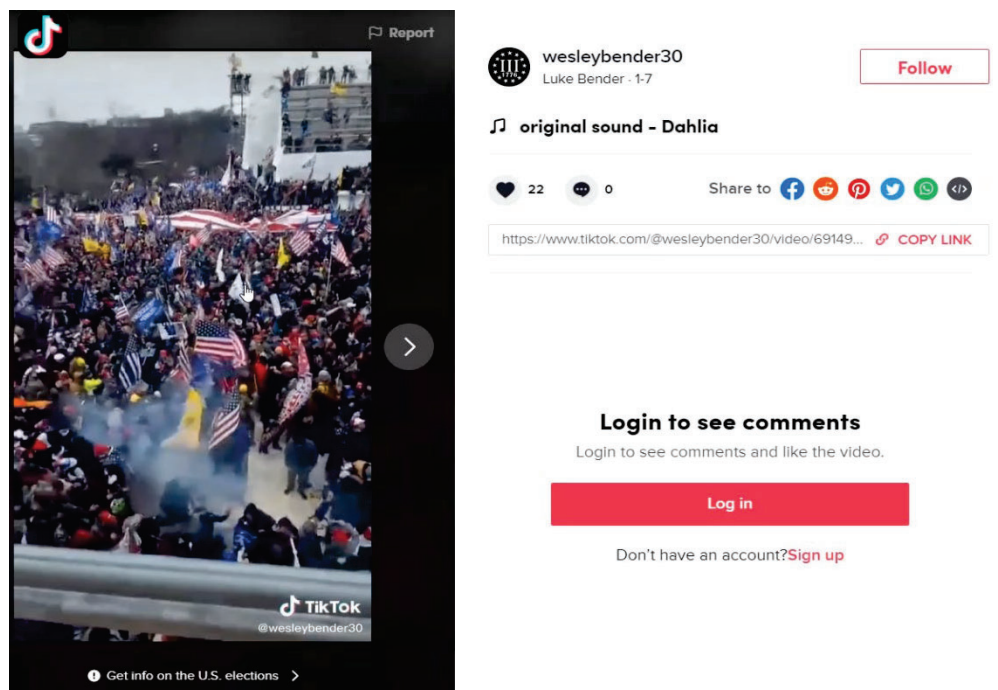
Report

TikTok
@wesleybender30

Get info on the U.S. elections

wesleybender30
Luke Bender · 1-7

Follow

original sound - Dahlia

22 0

Share to

https://www.tiktok.com/@wesleybender30/video/69149...

COPY LINK

Login to see comments

Login to see comments and like the video.

Log in

Don't have an account?Sign up